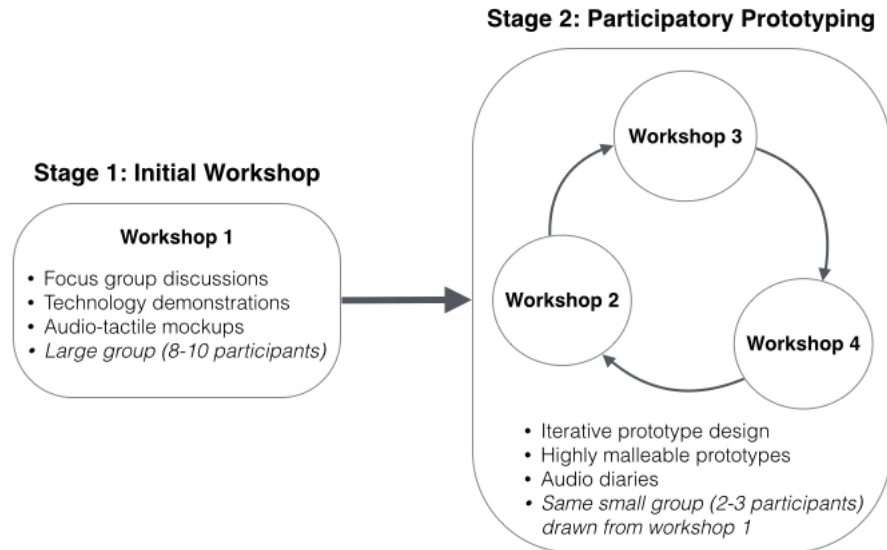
Stage 1: Initial Workshop

Workshop 1

• Focus group discussions
• Technology demonstrations
• Audio-tactile mockups
• *Large group (8-10 participants)*

Stage 2: Participatory Prototyping

Workshop 3

Workshop 2

Workshop 4

• Iterative prototype design
• Highly malleable prototypes
• Audio diaries
• *Same small group (2-3 participants) drawn from workshop 1*